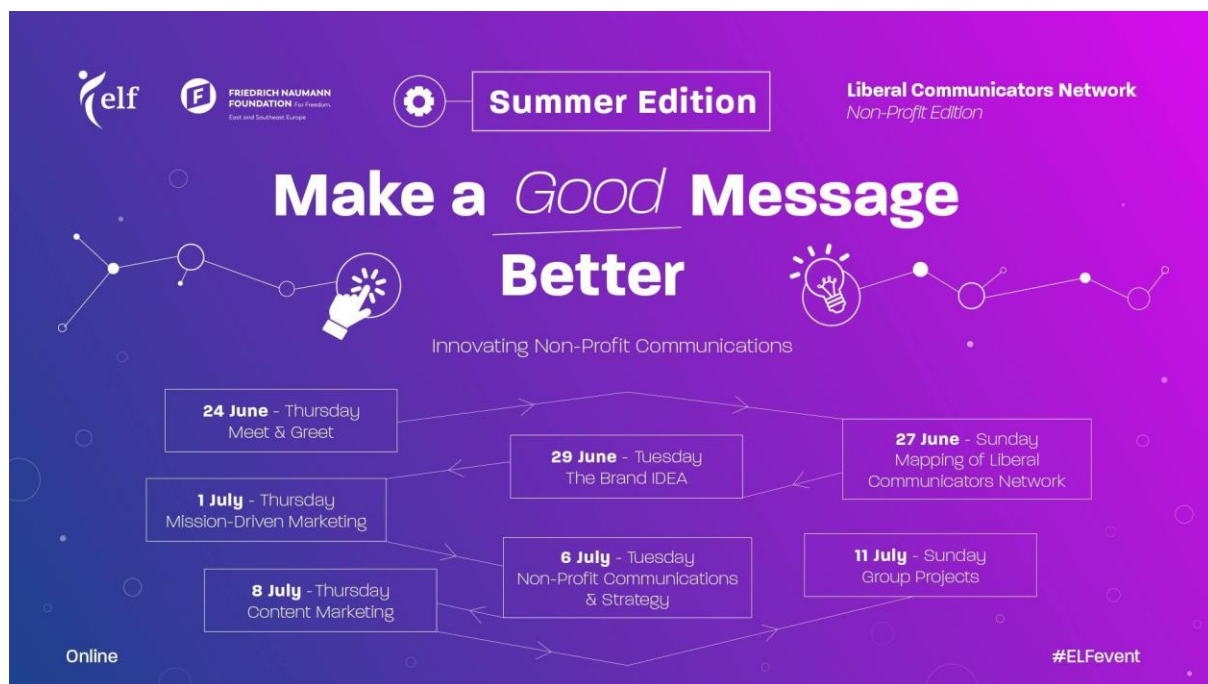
elf

FRIEDRICH NAUMANN FOUNDATION For Freedom. East and Southeast Europe

Summer Edition

Liberal Communicators Network
Non-Profit Edition

Make a Good Message Better

Innovating Non-Profit Communications

24 June - Thursday
Meet & Greet

27 June - Sunday
Mapping of Liberal Communicators Network

29 June - Tuesday
The Brand IDEA

1 July - Thursday
Mission-Driven Marketing

6 July - Tuesday
Non-Profit Communications & Strategy

8 July - Thursday
Content Marketing

11 July - Sunday
Group Projects

Online

#ELFevent